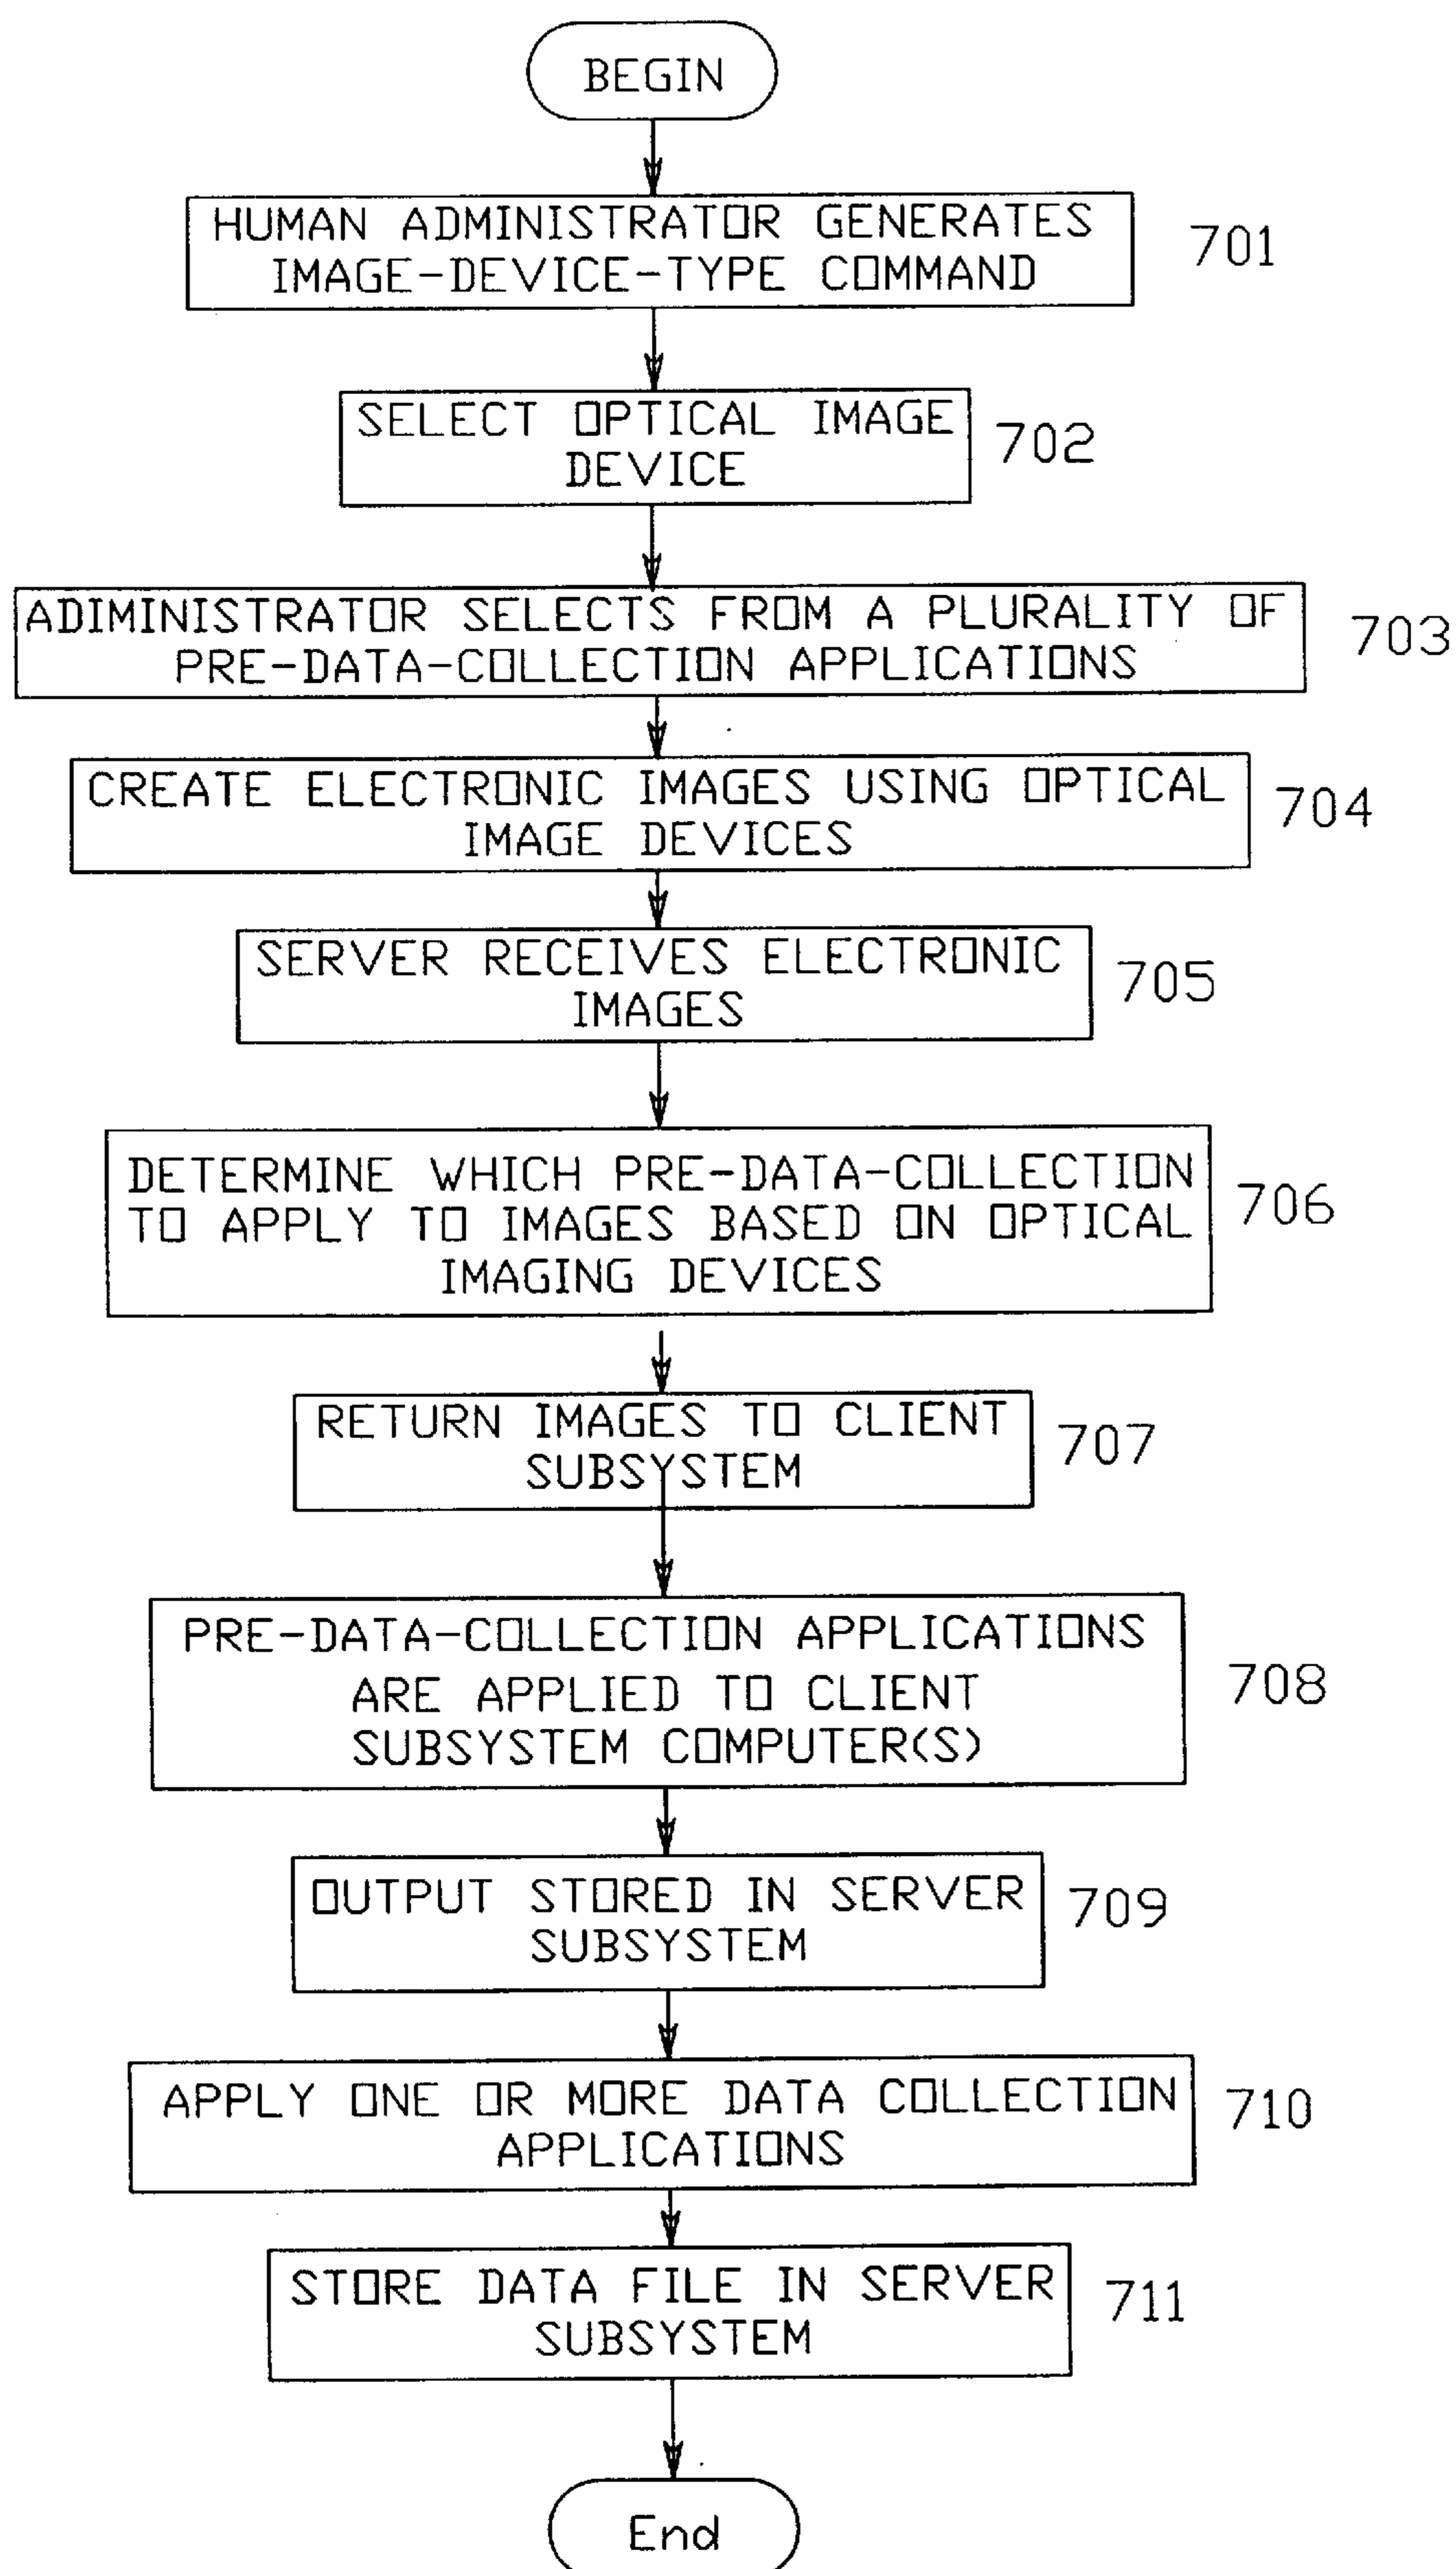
BEGIN

HUMAN ADMINISTRATOR GENERATES IMAGE-DEVICE-TYPE COMMAND

701

SELECT OPTICAL IMAGE DEVICE

702

ADIMINISTRATOR SELECTS FROM A PLURALITY OF PRE-DATA-COLLECTION APPLICATIONS

703

CREATE ELECTRONIC IMAGES USING OPTICAL IMAGE DEVICES

704

SERVER RECEIVES ELECTRONIC IMAGES

705

DETERMINE WHICH PRE-DATA-COLLECTION TO APPLY TO IMAGES BASED ON OPTICAL IMAGING DEVICES

706

RETURN IMAGES TO CLIENT SUBSYSTEM

707

PRE-DATA-COLLECTION APPLICATIONS ARE APPLIED TO CLIENT SUBSYSTEM COMPUTER(S)

708

OUTPUT STORED IN SERVER SUBSYSTEM

709

APPLY ONE OR MORE DATA COLLECTION APPLICATIONS

710

STORE DATA FILE IN SERVER SUBSYSTEM

711

End